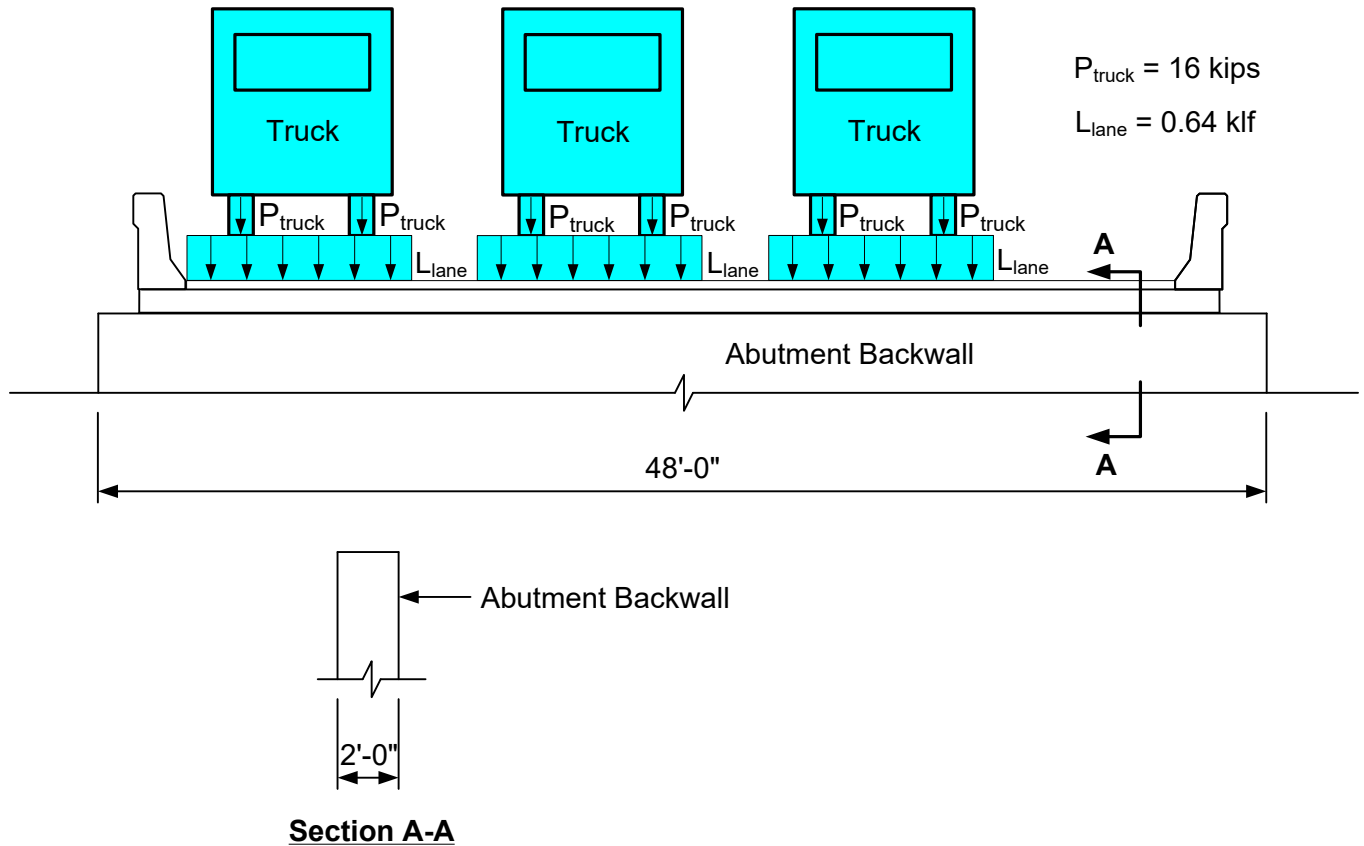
Truck

Truck

Truck

$P_{truck}$ = 16 kips

$L_{lane}$ = 0.64 klf

$P_{truck}$ $P_{truck}$ $P_{truck}$ $P_{truck}$ $P_{truck}$ $P_{truck}$

$L_{lane}$ $L_{lane}$ $L_{lane}$

A

Abutment Backwall

A

48'-0"

Abutment Backwall

2'-0"

Section A-A